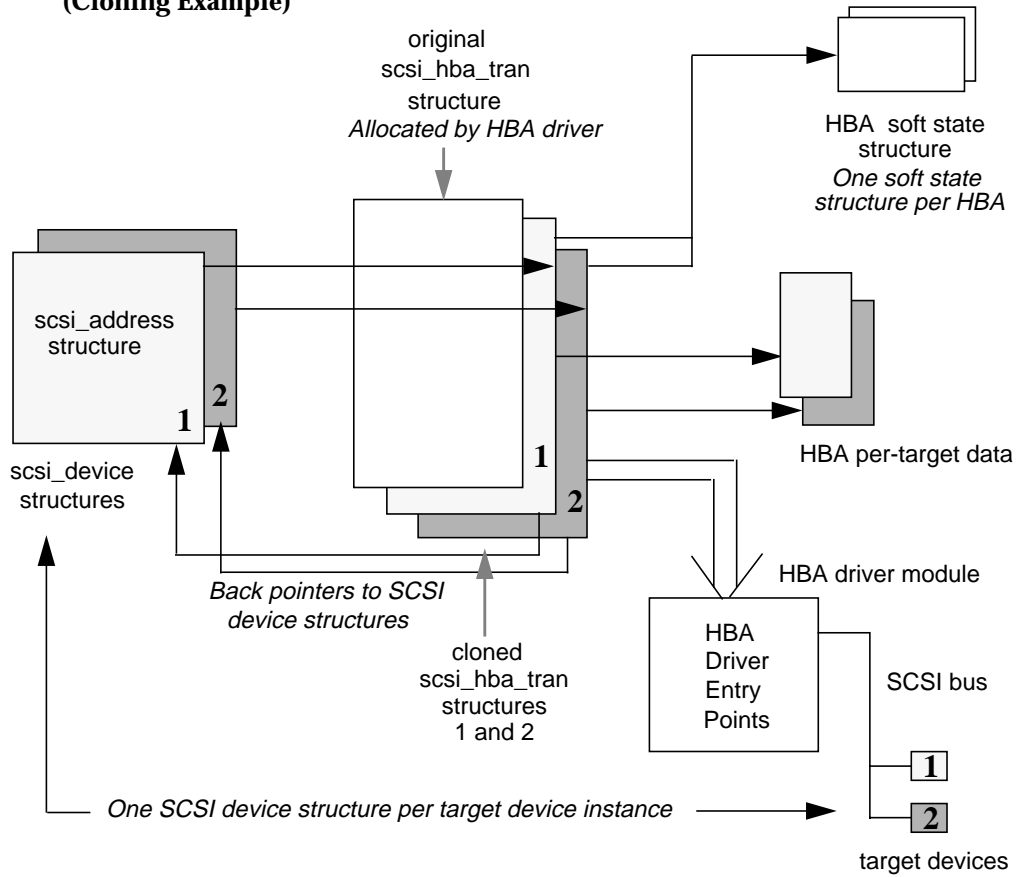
(Cloning Example)

original scsi_hba_tran structure
Allocated by HBA driver

HBA soft state structure
One soft state structure per HBA

scsi_address structure

1
2

scsi_device structures

1
2

HBA per-target data

Back pointers to SCSI device structures

cloned scsi_hba_tran structures 1 and 2

HBA driver module

HBA Driver Entry Points

SCSI bus

1
2

One SCSI device structure per target device instance

target devices